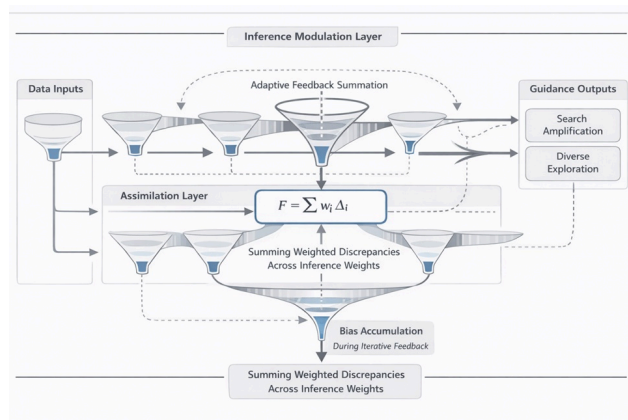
Inference Modulation Layer

Data Inputs

Adaptive Feedback Summation

Guidance Outputs

Search Amplification

Diverse Exploration

Assimilation Layer

$F = \sum w_i \Delta_i$

Summing Weighted Discrepancies Across Inference Weights

Bias Accumulation

During Iterative Feedback

Summing Weighted Discrepancies Across Inference Weights